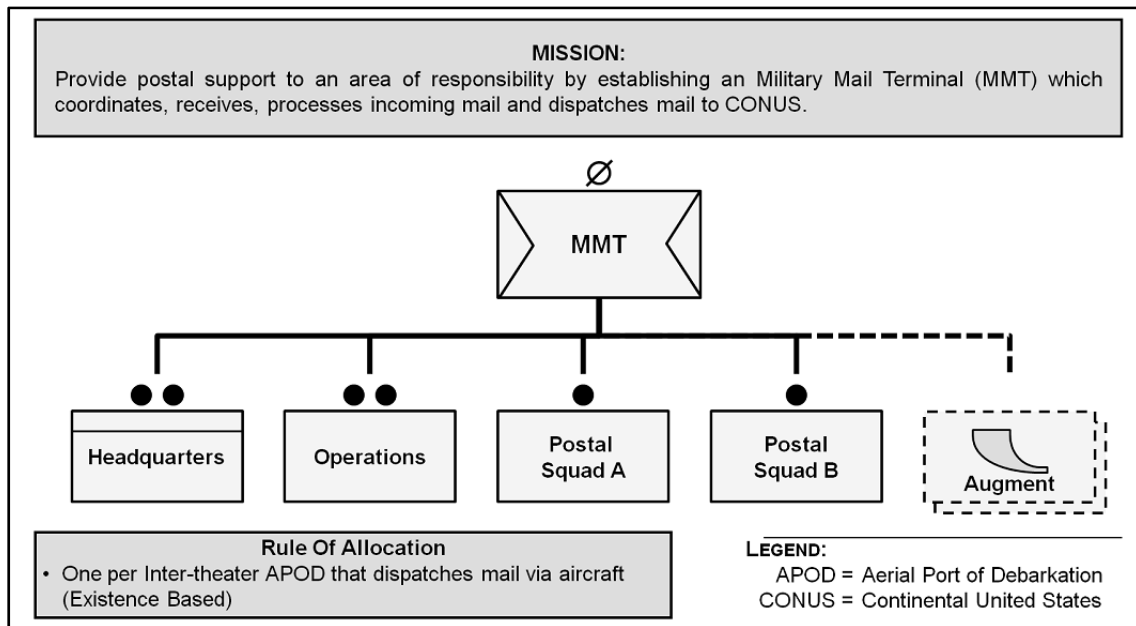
MISSION:
Provide postal support to an area of responsibility by establishing an Military Mail Terminal (MMT) which coordinates, receives, processes incoming mail and dispatches mail to CONUS.

Ø

MMT

●●

Headquarters

●●

Operations

●

Postal Squad A

●

Postal Squad B

Augment

Rule Of Allocation
• One per Inter-theater APOD that dispatches mail via aircraft (Existence Based)

LEGEND:
APOD = Aerial Port of Debarkation
CONUS = Continental United States